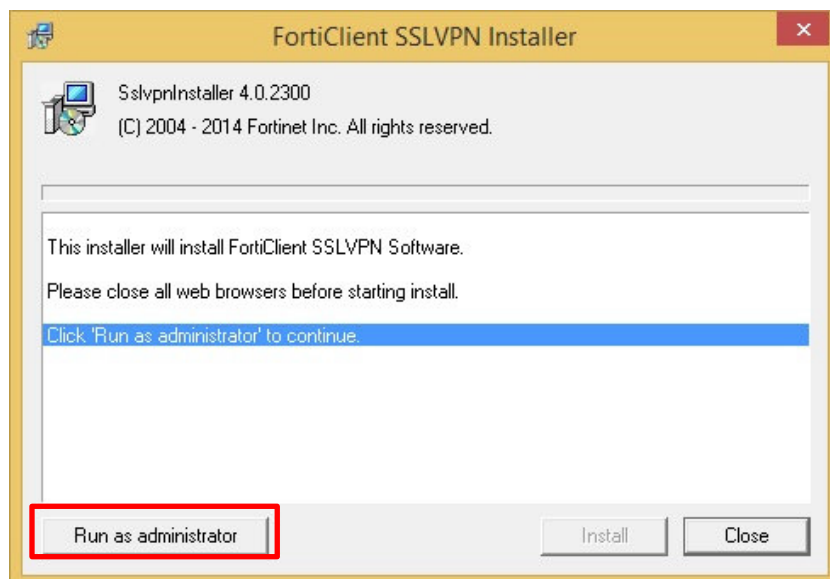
FortiClient SSLVPN Installer

SslvpnInstaller 4.0.2300
(C) 2004 - 2014 Fortinet Inc. All rights reserved.

This installer will install FortiClient SSLVPN Software.

Please close all web browsers before starting install.

Click 'Run as administrator' to continue.

Run as administrator

Install

Close